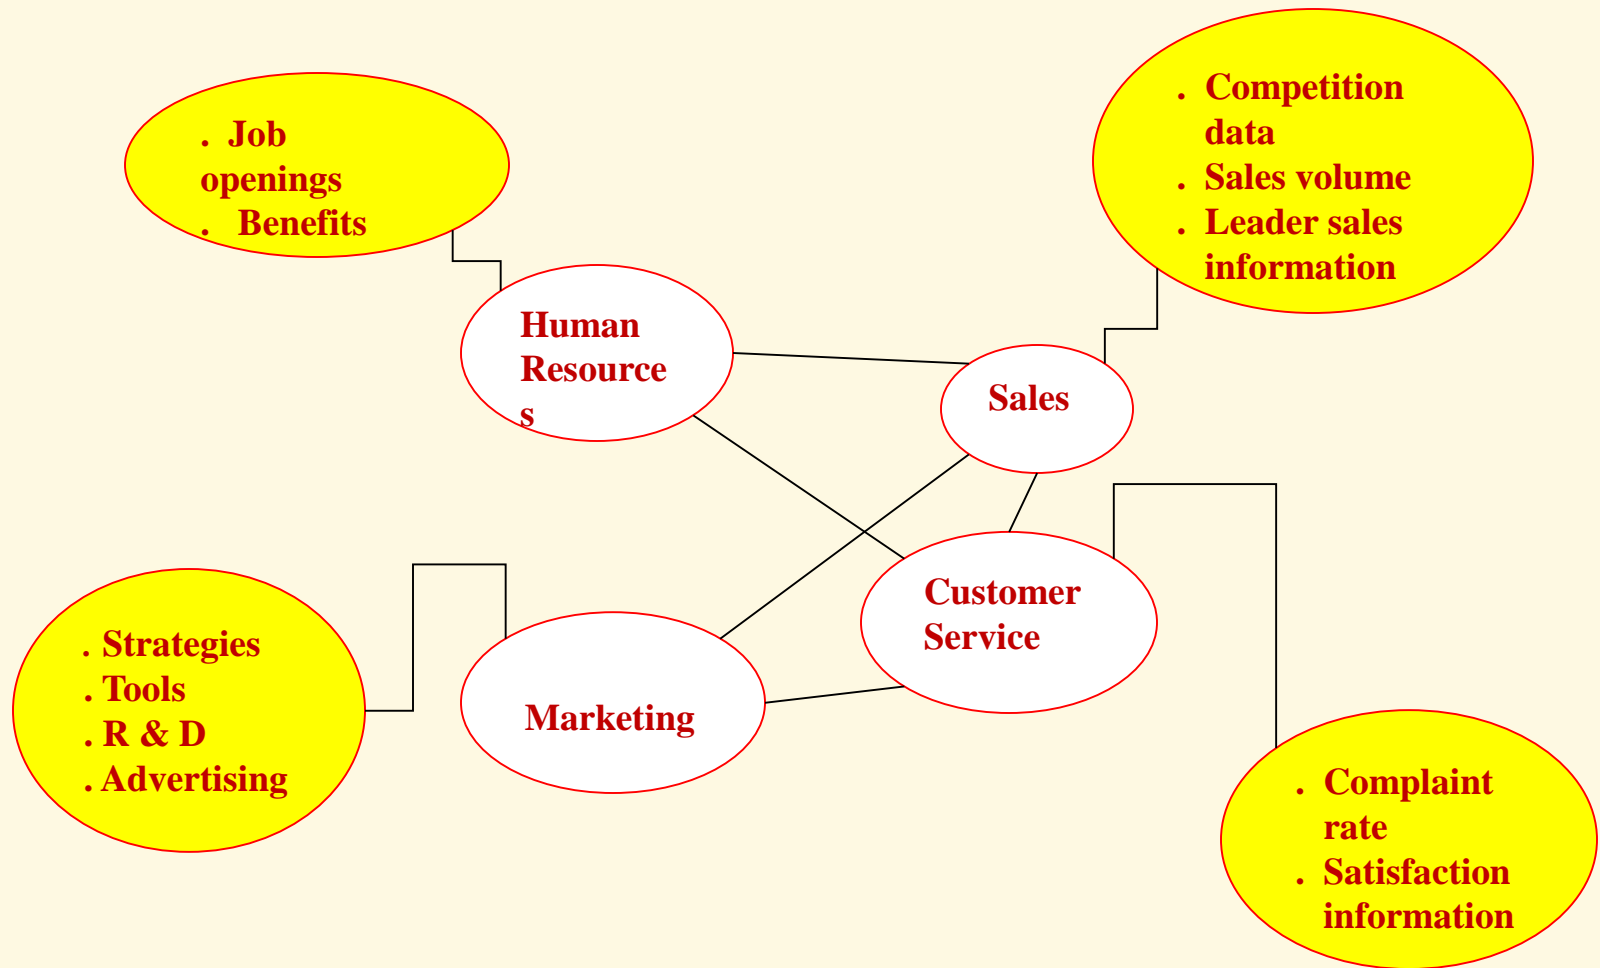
. Job openings
. Benefits

. Competition data
. Sales volume
. Leader sales information

Human Resources

Sales

Customer Service

. Strategies
. Tools
. R & D
. Advertising

Marketing

. Complaint rate
. Satisfaction information